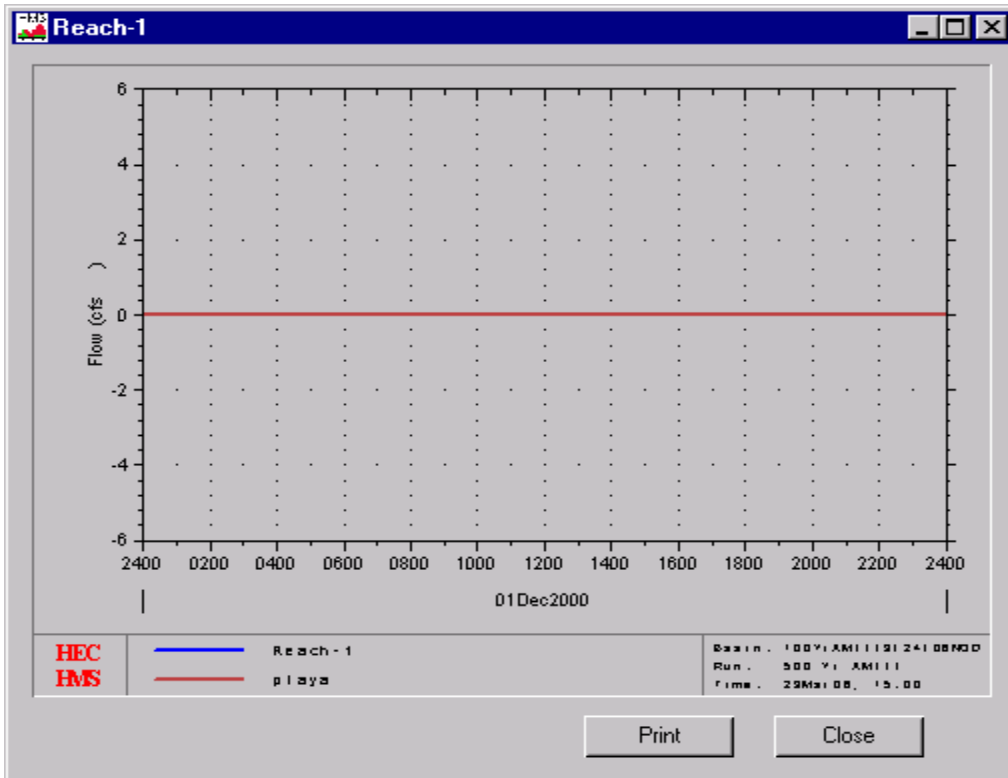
Reach-1

6
4
2
0
-2
-4
-6

Flow (cfs )

2400 0200 0400 0600 0800 1000 1200 1400 1600 1800 2000 2200 2400

01Dec2000

HEC
HMS

Reach-1
playa

Basin: 100Yr AMIII[24]08NOD
Run: 500 Yr AMIII
Time: 29Mar06, 15:00

Print
Close